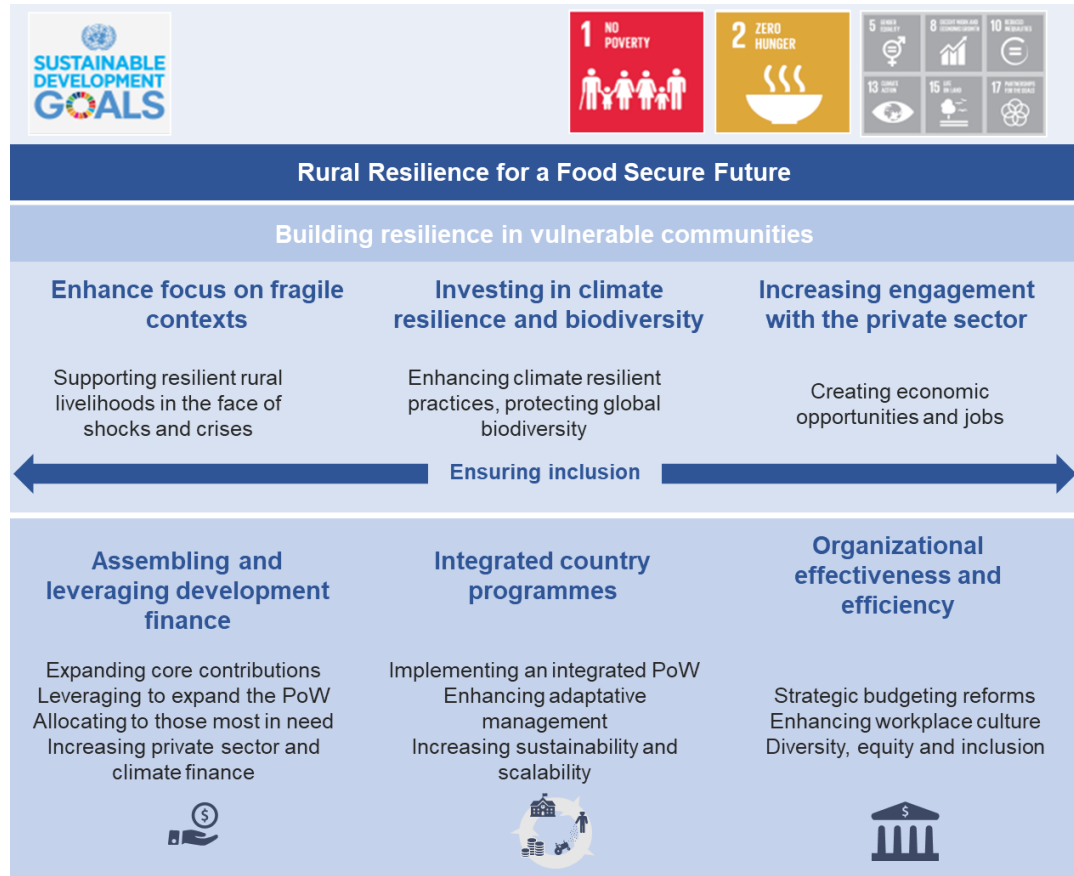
SUSTAINABLE DEVELOPMENT GOALS

1 NO POVERTY

2 ZERO HUNGER

5 GENDER EQUALITY

8 DECENT WORK AND ECONOMIC GROWTH

10 REDUCED INEQUALITIES

13 CLIMATE ACTION

15 LIFE ON LAND

17 PARTNERSHIPS FOR THE GOALS

Rural Resilience for a Food Secure Future

Building resilience in vulnerable communities

Enhance focus on fragile contexts

Supporting resilient rural livelihoods in the face of shocks and crises

Investing in climate resilience and biodiversity

Enhancing climate resilient practices, protecting global biodiversity

Increasing engagement with the private sector

Creating economic opportunities and jobs

Ensuring inclusion

Assembling and leveraging development finance

Expanding core contributions
Leveraging to expand the PoW
Allocating to those most in need
Increasing private sector and climate finance

Integrated country programmes

Implementing an integrated PoW
Enhancing adaptative management
Increasing sustainability and scalability

Organizational effectiveness and efficiency

Strategic budgeting reforms
Enhancing workplace culture
Diversity, equity and inclusion

$

$